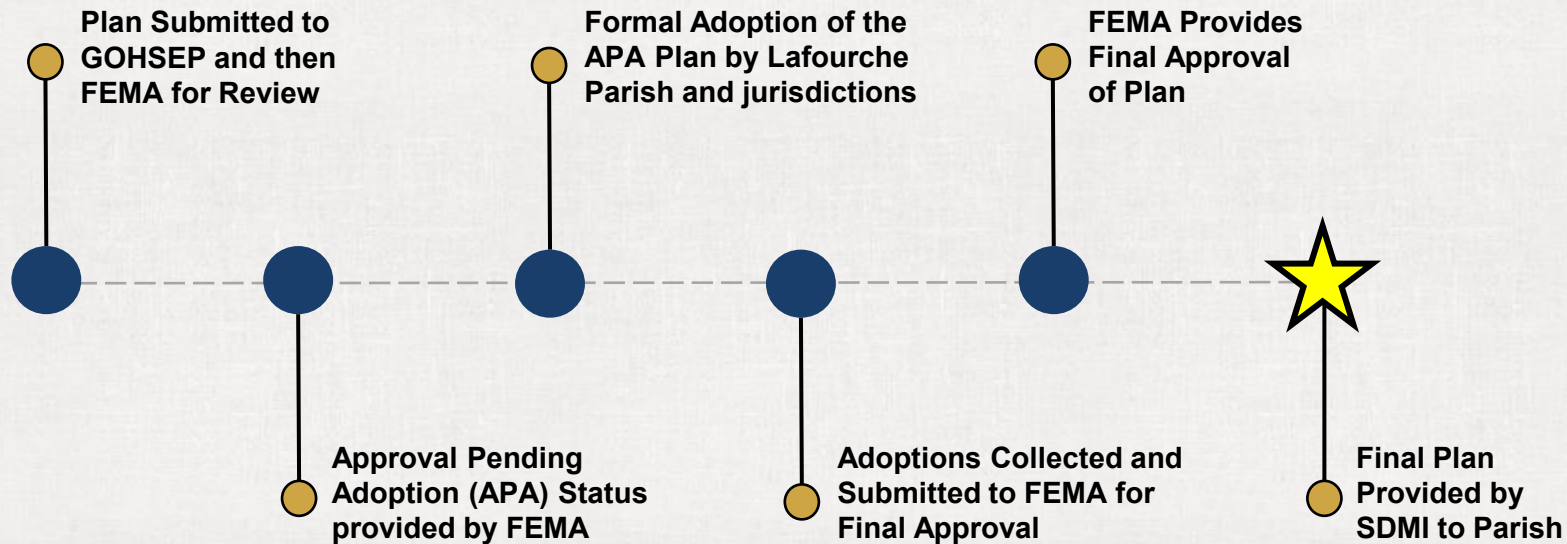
Plan Submitted to GOHSEP and then FEMA for Review

Approval Pending Adoption (APA) Status provided by FEMA

Formal Adoption of the APA Plan by Lafourche Parish and jurisdictions

Adoptions Collected and Submitted to FEMA for Final Approval

FEMA Provides Final Approval of Plan

Final Plan Provided by SDMI to Parish